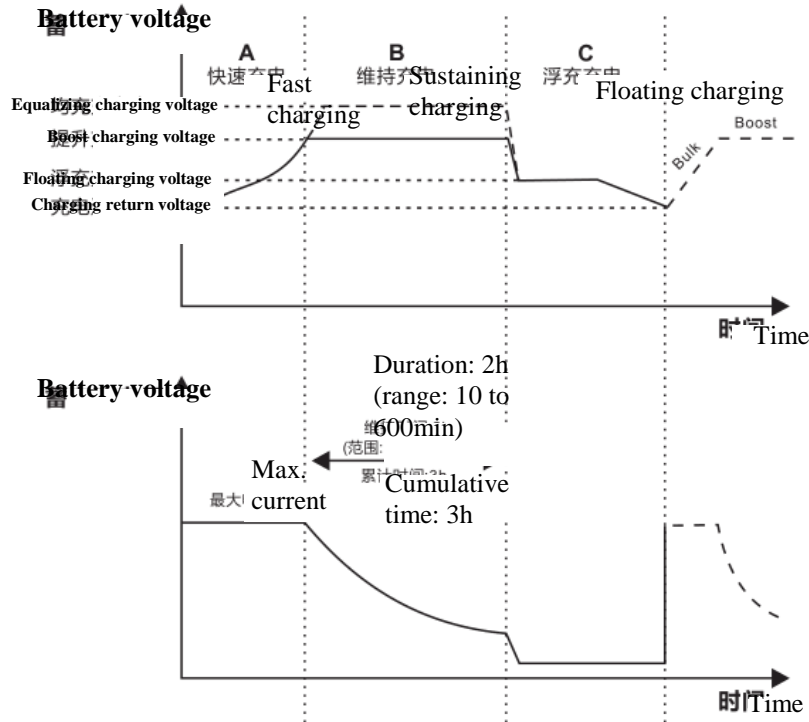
Battery voltage

A
快速充电
Fast charging

B
维持充电
Sustaining charging

C
浮充充电
Floating charging

Equalizing charging voltage
Boost charging voltage
Floating charging voltage
Charging return voltage

Bulk
Boost

时间 Time

Battery voltage

Duration: 2h (range: 10 to 600min)
Max. current
Cumulative time: 3h

时间 Time